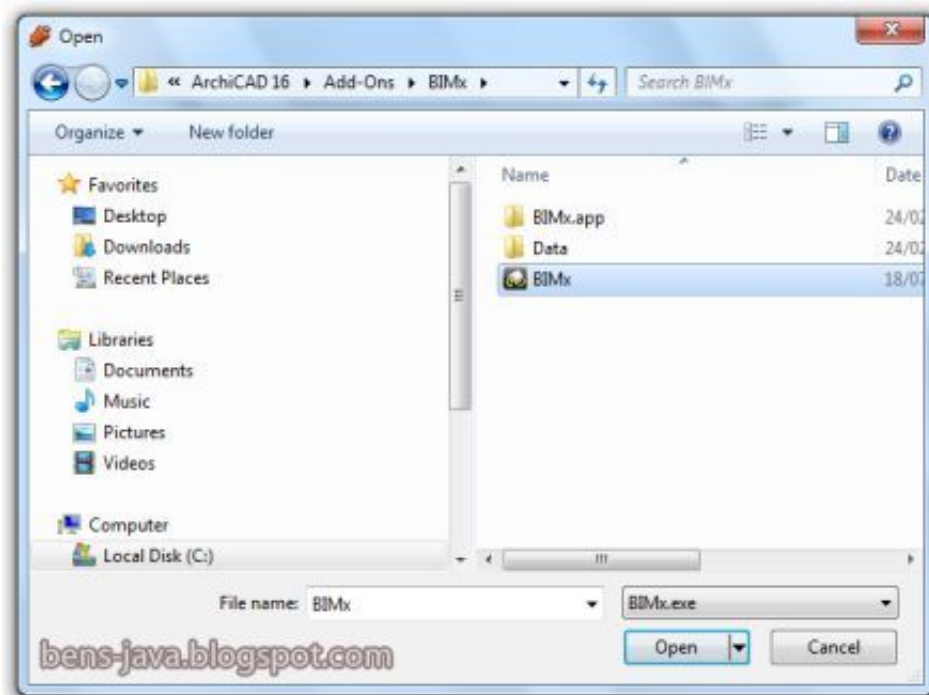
Open

« ArchiCAD 16 ▸ Add-Ons ▸ BIMx ▸

Search BIMx

Organize ▾

New folder

Favorites

Desktop

Downloads

Recent Places

Libraries

Documents

Music

Pictures

Videos

Computer

Local Disk (C:)

Name

Date

BIMx.app

24/0

Data

24/0

BIMx

18/0

File name: BIMx

BIMx.exe

Open

Cancel

bens-java.blogspot.com